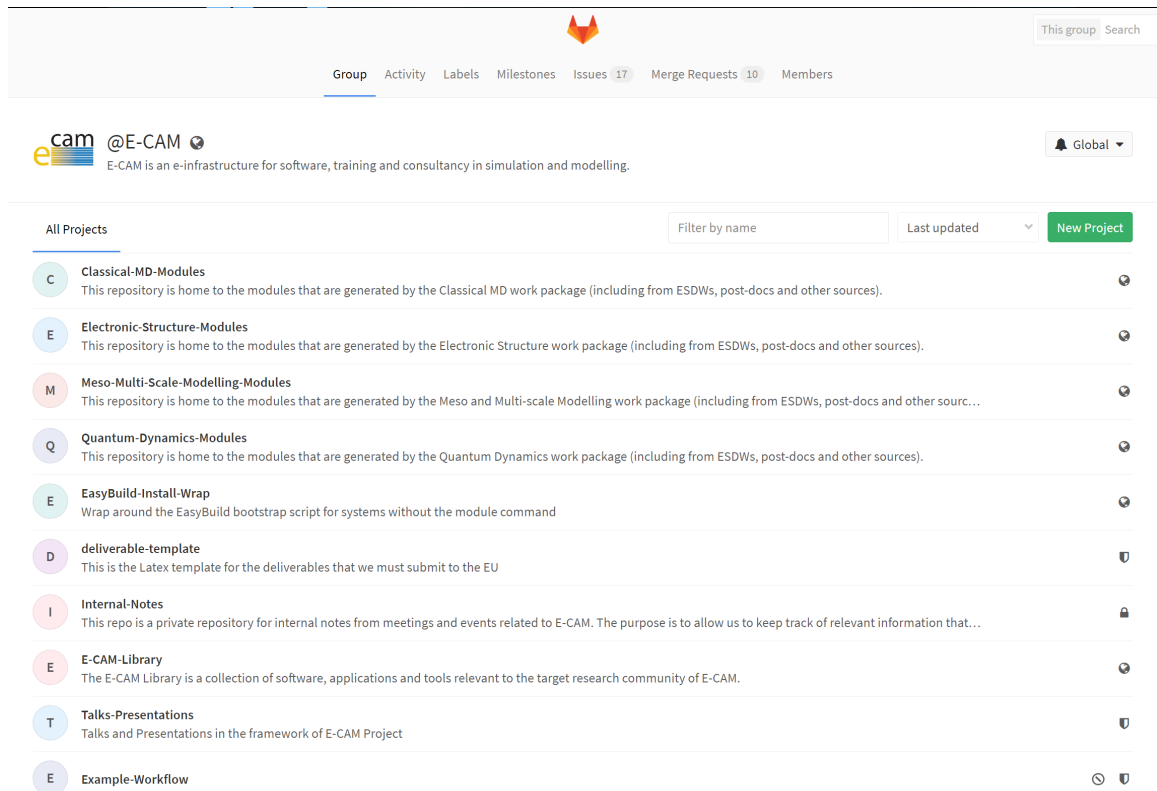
This group Search

Group Activity Labels Milestones Issues 17 Merge Requests 10 Members

ecam

@E-CAM

E-CAM is an e-infrastructure for software, training and consultancy in simulation and modelling.

Global

All Projects

Filter by name

Last updated

New Project

C Classical-MD-Modules
This repository is home to the modules that are generated by the Classical MD work package (including from ESDWs, post-docs and other sources).

E Electronic-Structure-Modules
This repository is home to the modules that are generated by the Electronic Structure work package (including from ESDWs, post-docs and other sources).

M Meso-Multi-Scale-Modelling-Modules
This repository is home to the modules that are generated by the Meso and Multi-scale Modelling work package (including from ESDWs, post-docs and other sourc…

Q Quantum-Dynamics-Modules
This repository is home to the modules that are generated by the Quantum Dynamics work package (including from ESDWs, post-docs and other sources).

E EasyBuild-Install-Wrap
Wrap around the EasyBuild bootstrap script for systems without the module command

D deliverable-template
This is the Latex template for the deliverables that we must submit to the EU

I Internal-Notes
This repo is a private repository for internal notes from meetings and events related to E-CAM. The purpose is to allow us to keep track of relevant information that…

E E-CAM-Library
The E-CAM Library is a collection of software, applications and tools relevant to the target research community of E-CAM.

T Talks-Presentations
Talks and Presentations in the framework of E-CAM Project

E Example-Workflow